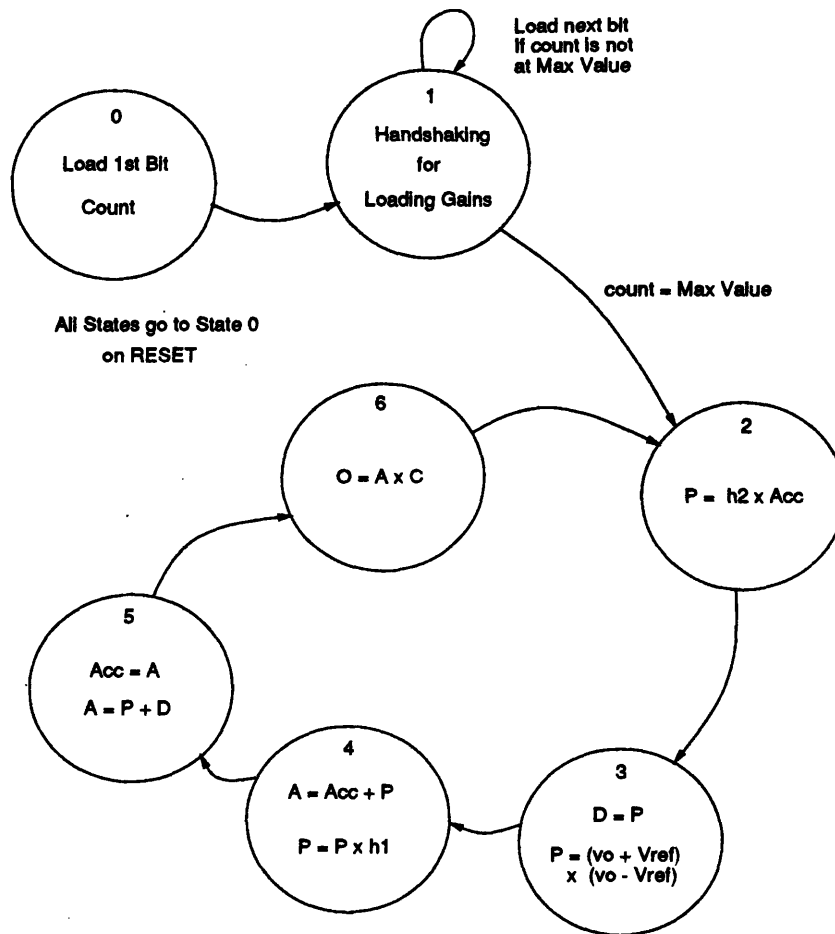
Load next bit
If count is not
at Max Value

0
Load 1st Bit
Count

1
Handshaking
for
Loading Gains

count = Max Value

All States go to State 0
on RESET

6
O = A x C

2
P = h2 x Acc

5
Acc = A
A = P + D

4
A = Acc + P
P = P x h1

3
D = P
P = (vo + Vref)
x (vo - Vref)